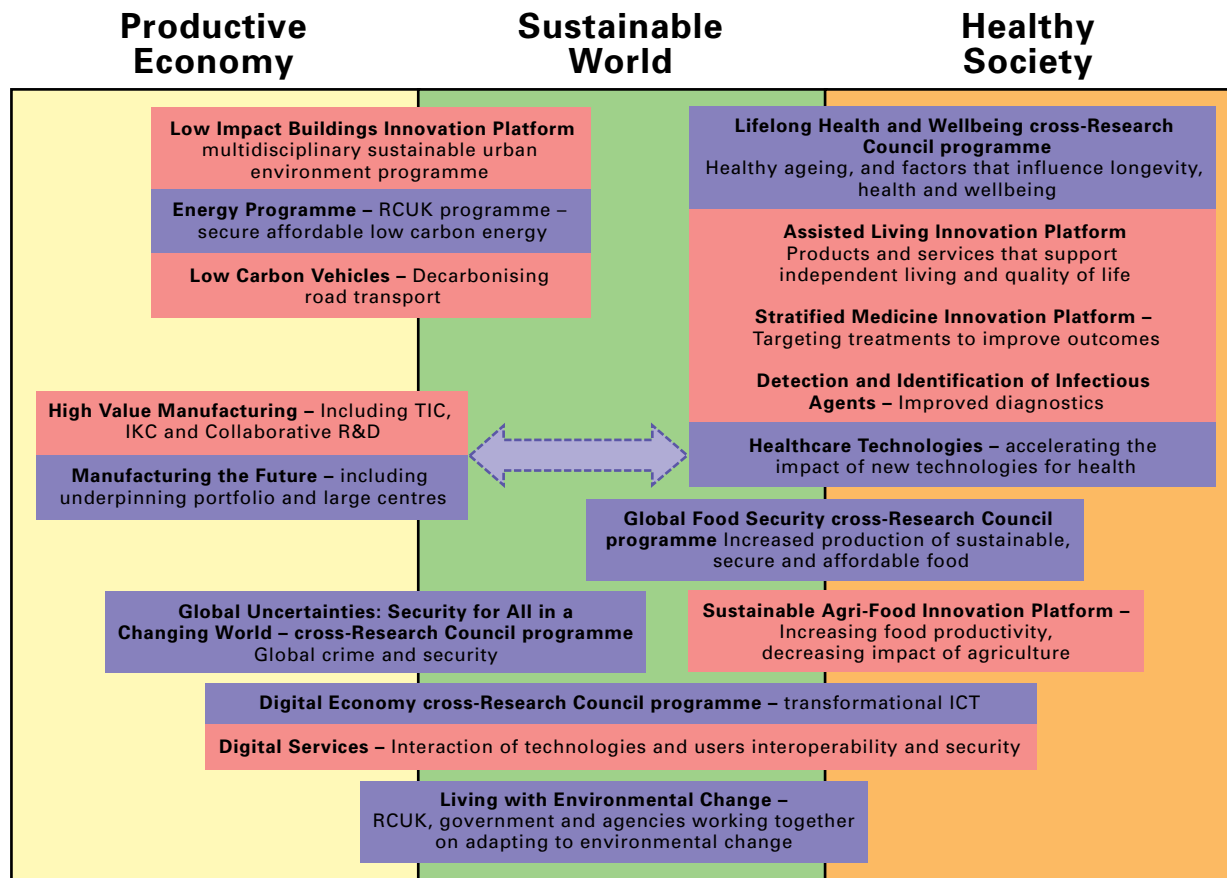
Productive Economy

Sustainable World

Healthy Society

**Low Impact Buildings Innovation Platform** multidisciplinary sustainable urban environment programme

**Energy Programme –** RCUK programme – secure affordable low carbon energy

**Low Carbon Vehicles –** Decarbonising road transport

**Lifelong Health and Wellbeing cross-Research Council programme** Healthy ageing, and factors that influence longevity, health and wellbeing

**Assisted Living Innovation Platform** Products and services that support independent living and quality of life

**Stratified Medicine Innovation Platform –** Targeting treatments to improve outcomes

**Detection and Identification of Infectious Agents –** Improved diagnostics

**Healthcare Technologies –** accelerating the impact of new technologies for health

**High Value Manufacturing –** Including TIC, IKC and Collaborative R&D

**Manufacturing the Future –** including underpinning portfolio and large centres

**Global Food Security cross-Research Council programme** Increased production of sustainable, secure and affordable food

**Global Uncertainties: Security for All in a Changing World – cross-Research Council programme** Global crime and security

**Sustainable Agri-Food Innovation Platform –** Increasing food productivity, decreasing impact of agriculture

**Digital Economy cross-Research Council programme –** transformational ICT

**Digital Services –** Interaction of technologies and users interoperability and security

**Living with Environmental Change –** RCUK, government and agencies working together on adapting to environmental change